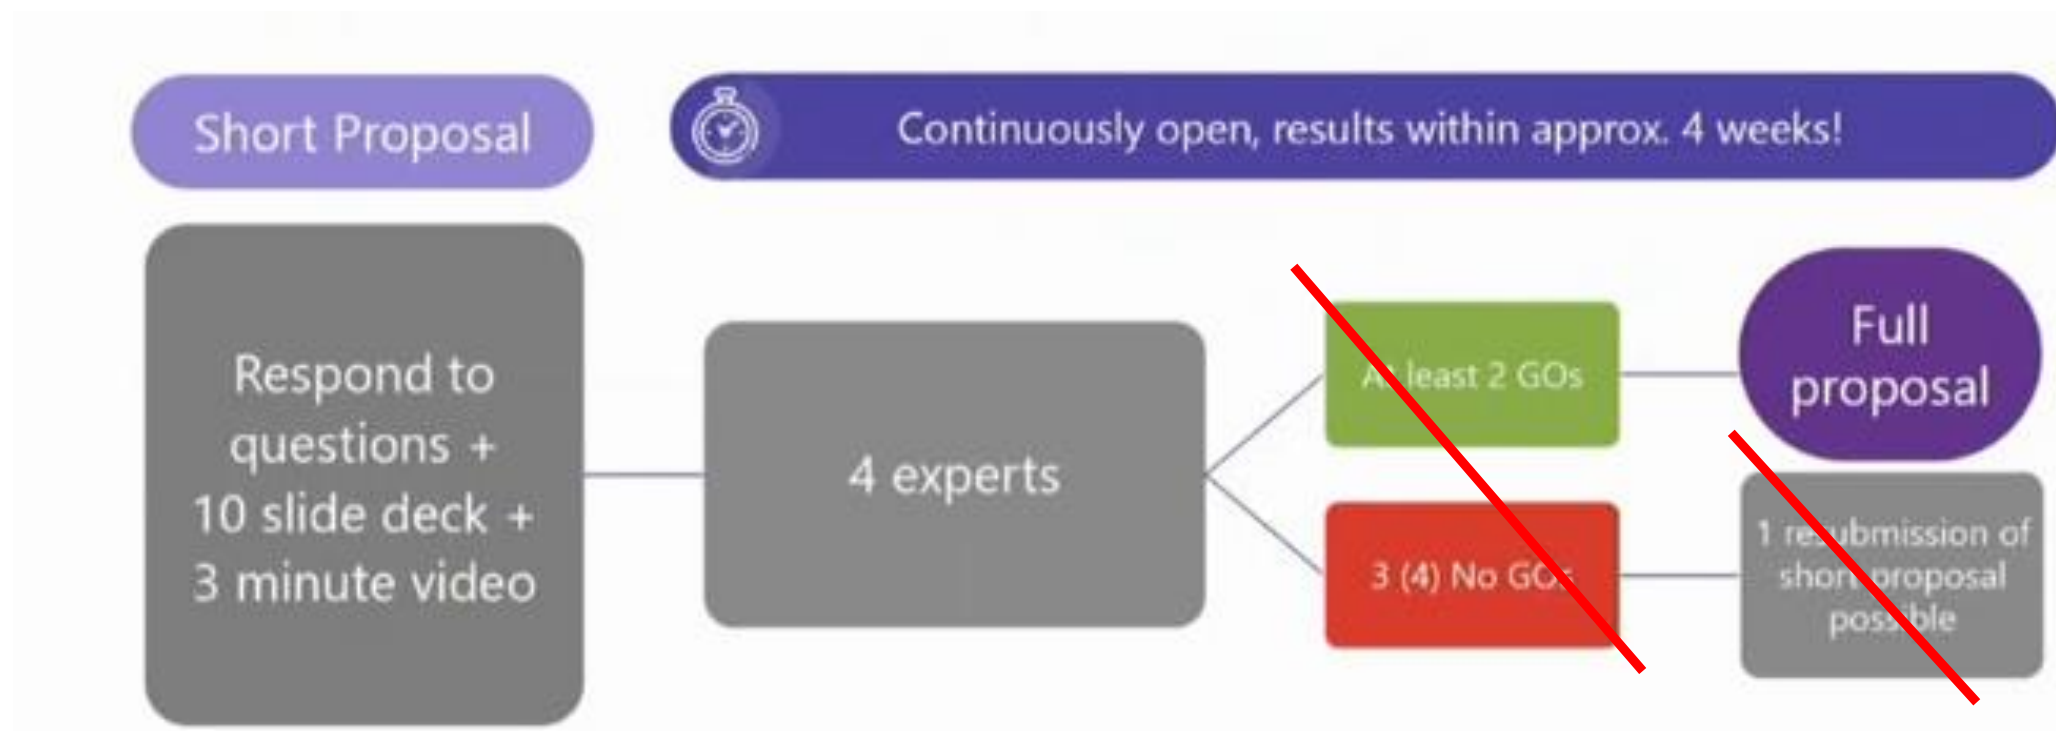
Short Proposal

Continuously open, results within approx. 4 weeks!

Respond to questions + 10 slide deck + 3 minute video

4 experts

At least 2 GOs

3 (4) No GOs

Full proposal

1 resubmission of short proposal possible